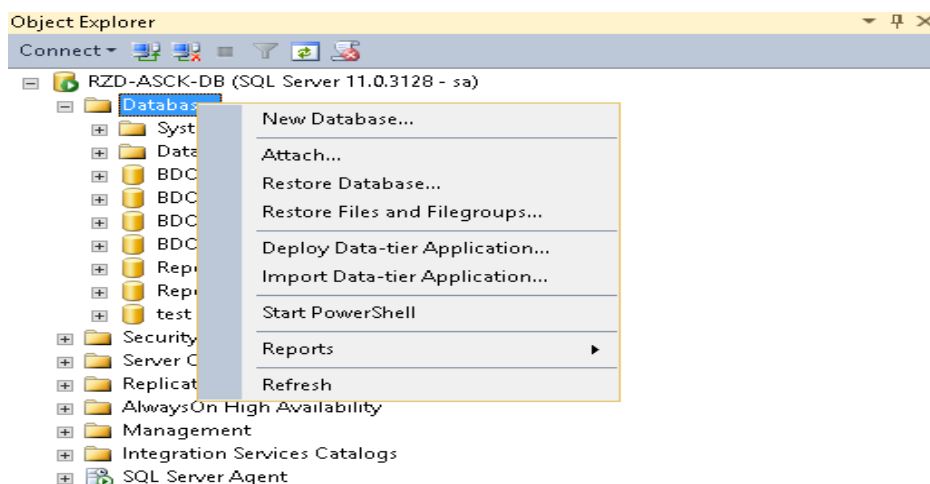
Object Explorer

Connect ▾

RZD-ASCK-DB (SQL Server 11.0.3128 - sa)

Databas
Syst
Data
BDC
BDC
BDC
BDC
Rep
Rep
test
Security
Server C
Replicat
AlwaysOn High Availability
Management
Integration Services Catalogs
SQL Server Agent

New Database...
Attach...
Restore Database...
Restore Files and Filegroups...
Deploy Data-tier Application...
Import Data-tier Application...
Start PowerShell
Reports
Refresh